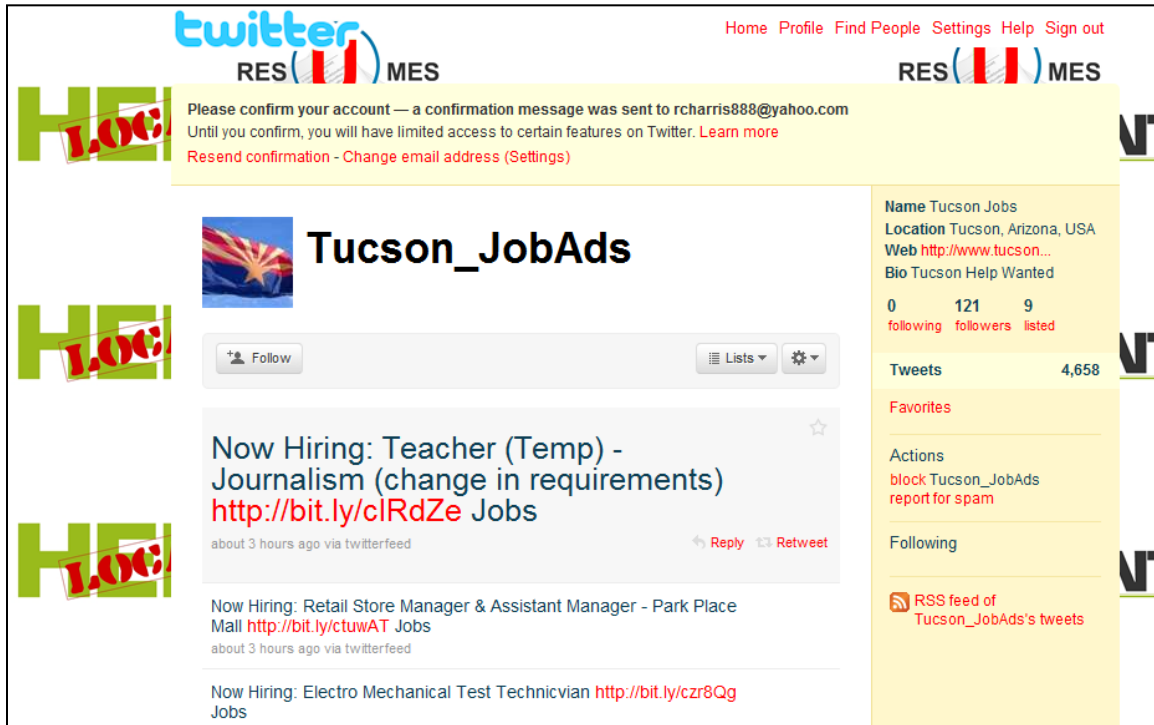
twitter

RES( )MES

Home Profile Find People Settings Help Sign out

RES( )MES

Please confirm your account — a confirmation message was sent to rcharris888@yahoo.com
Until you confirm, you will have limited access to certain features on Twitter. Learn more
Resend confirmation - Change email address (Settings)

Tucson_JobAds

Follow

Lists

Now Hiring: Teacher (Temp) - Journalism (change in requirements) http://bit.ly/clRdZe Jobs
about 3 hours ago via twitterfeed

Reply Retweet

Now Hiring: Retail Store Manager & Assistant Manager - Park Place Mall http://bit.ly/ctuwAT Jobs
about 3 hours ago via twitterfeed

Now Hiring: Electro Mechanical Test Technicvian http://bit.ly/czr8Qg Jobs

Name Tucson Jobs
Location Tucson, Arizona, USA
Web http://www.tucson...
Bio Tucson Help Wanted

| 0 | 121 | 9 |
|---|---|---|
| following | followers | listed |

Tweets 4,658

Favorites

Actions
block Tucson_JobAds
report for spam

Following

RSS feed of Tucson_JobAds's tweets